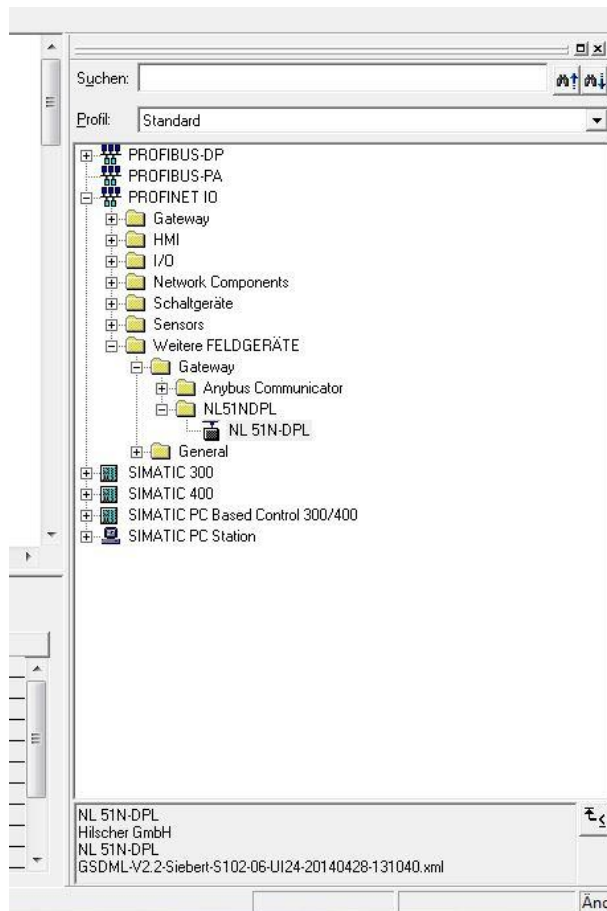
Suchen:

Profil: Standard

PROFIBUS-DP
PROFIBUS-PA
PROFINET IO
Gateway
HMI
I/O
Network Components
Schaltgeräte
Sensors
Weitere FELDGERÄTE
Gateway
Anybus Communicator
NL51NDPL
NL 51N-DPL
General
SIMATIC 300
SIMATIC 400
SIMATIC PC Based Control 300/400
SIMATIC PC Station

NL 51N-DPL
Hilscher GmbH
NL 51N-DPL
GSDML-V2.2-Siebert-S102-06-UI24-20140428-131040.xml

Änd